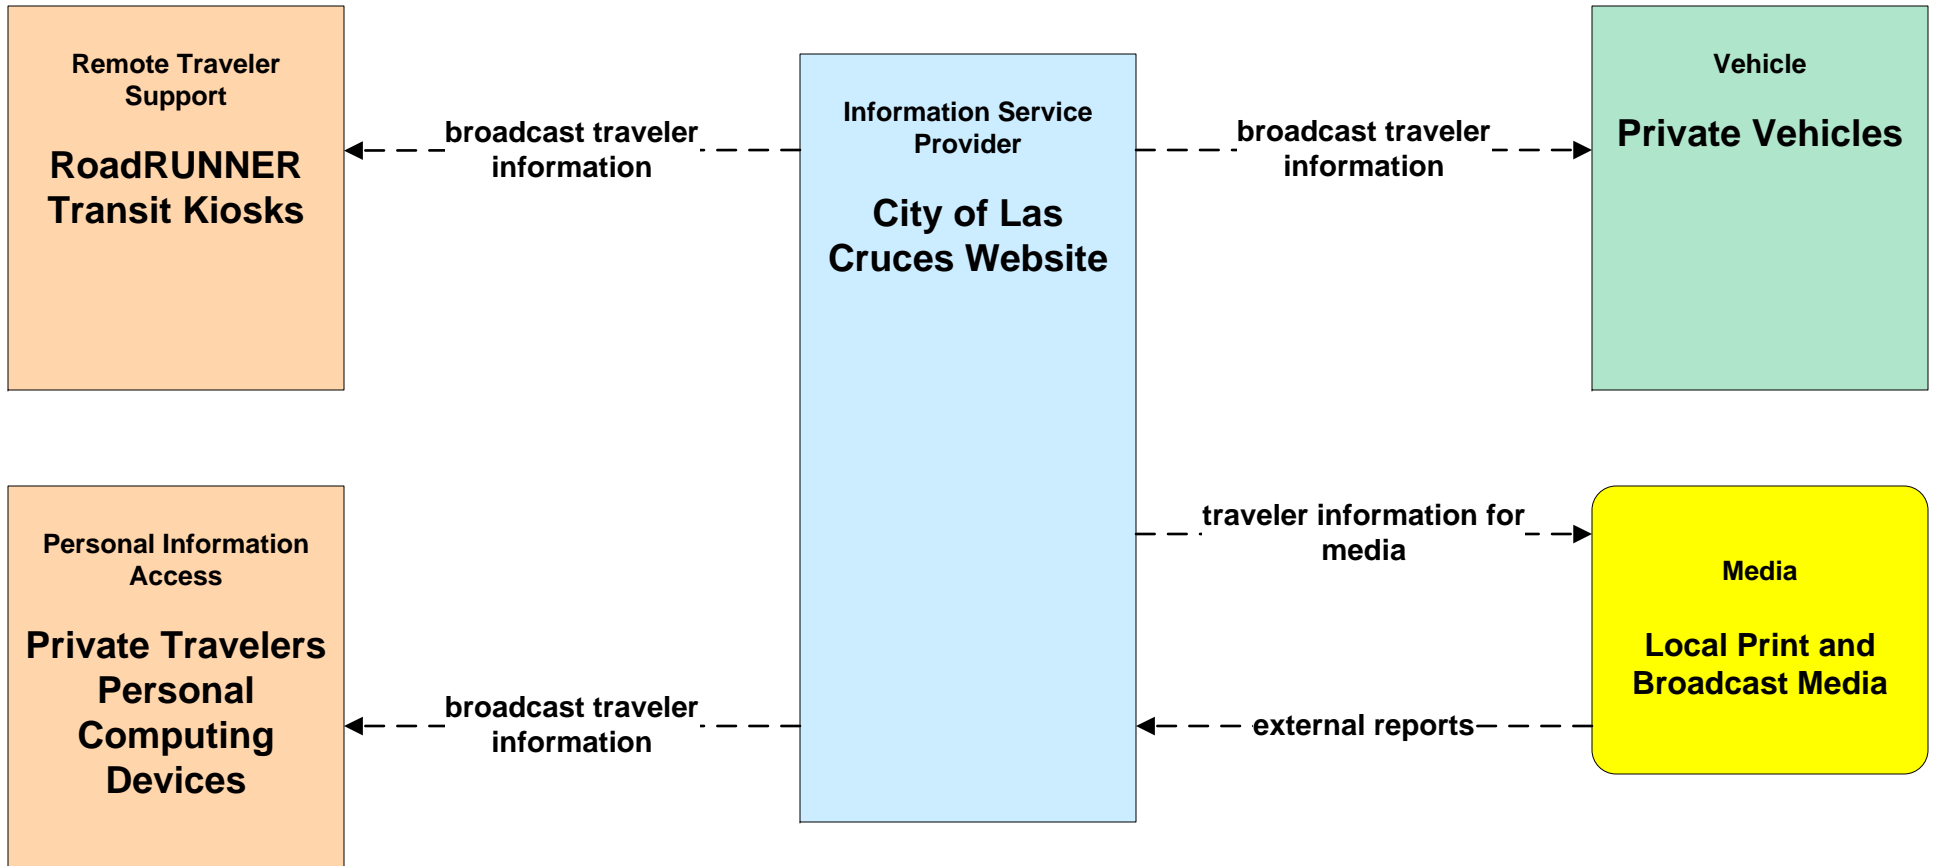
Remote Traveler Support

RoadRUNNER Transit Kiosks

broadcast traveler information

Information Service Provider

City of Las Cruces Website

broadcast traveler information

Vehicle

Private Vehicles

traveler information for media

Media

Local Print and Broadcast Media

external reports

Personal Information Access

Private Travelers Personal Computing Devices

broadcast traveler information